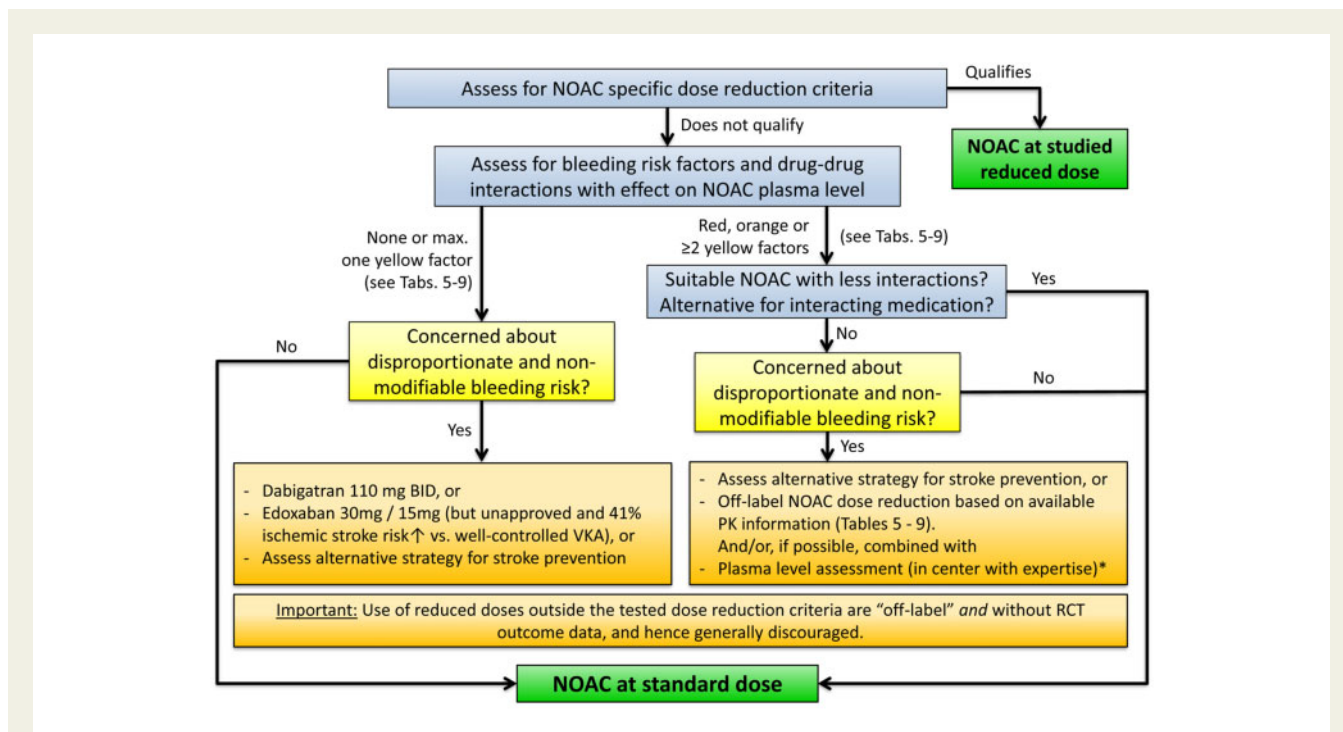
Assess for NOAC specific dose reduction criteria

Qualifies

NOAC at studied reduced dose

Does not qualify

Assess for bleeding risk factors and drug-drug interactions with effect on NOAC plasma level

None or max. one yellow factor (see Tabs. 5-9)

Red, orange or ≥2 yellow factors (see Tabs. 5-9)

Suitable NOAC with less interactions? Alternative for interacting medication?

Yes

No

No

Concerned about disproportionate and non-modifiable bleeding risk?

Concerned about disproportionate and non-modifiable bleeding risk?

No

Yes

Yes

- Dabigatran 110 mg BID, or
- Edoxaban 30mg / 15mg (but unapproved and 41% ischemic stroke risk↑ vs. well-controlled VKA), or
- Assess alternative strategy for stroke prevention

- Assess alternative strategy for stroke prevention, or
- Off-label NOAC dose reduction based on available PK information (Tables 5 - 9).
And/or, if possible, combined with
- Plasma level assessment (in center with expertise)*

Important: Use of reduced doses outside the tested dose reduction criteria are "off-label" and without RCT outcome data, and hence generally discouraged.

NOAC at standard dose